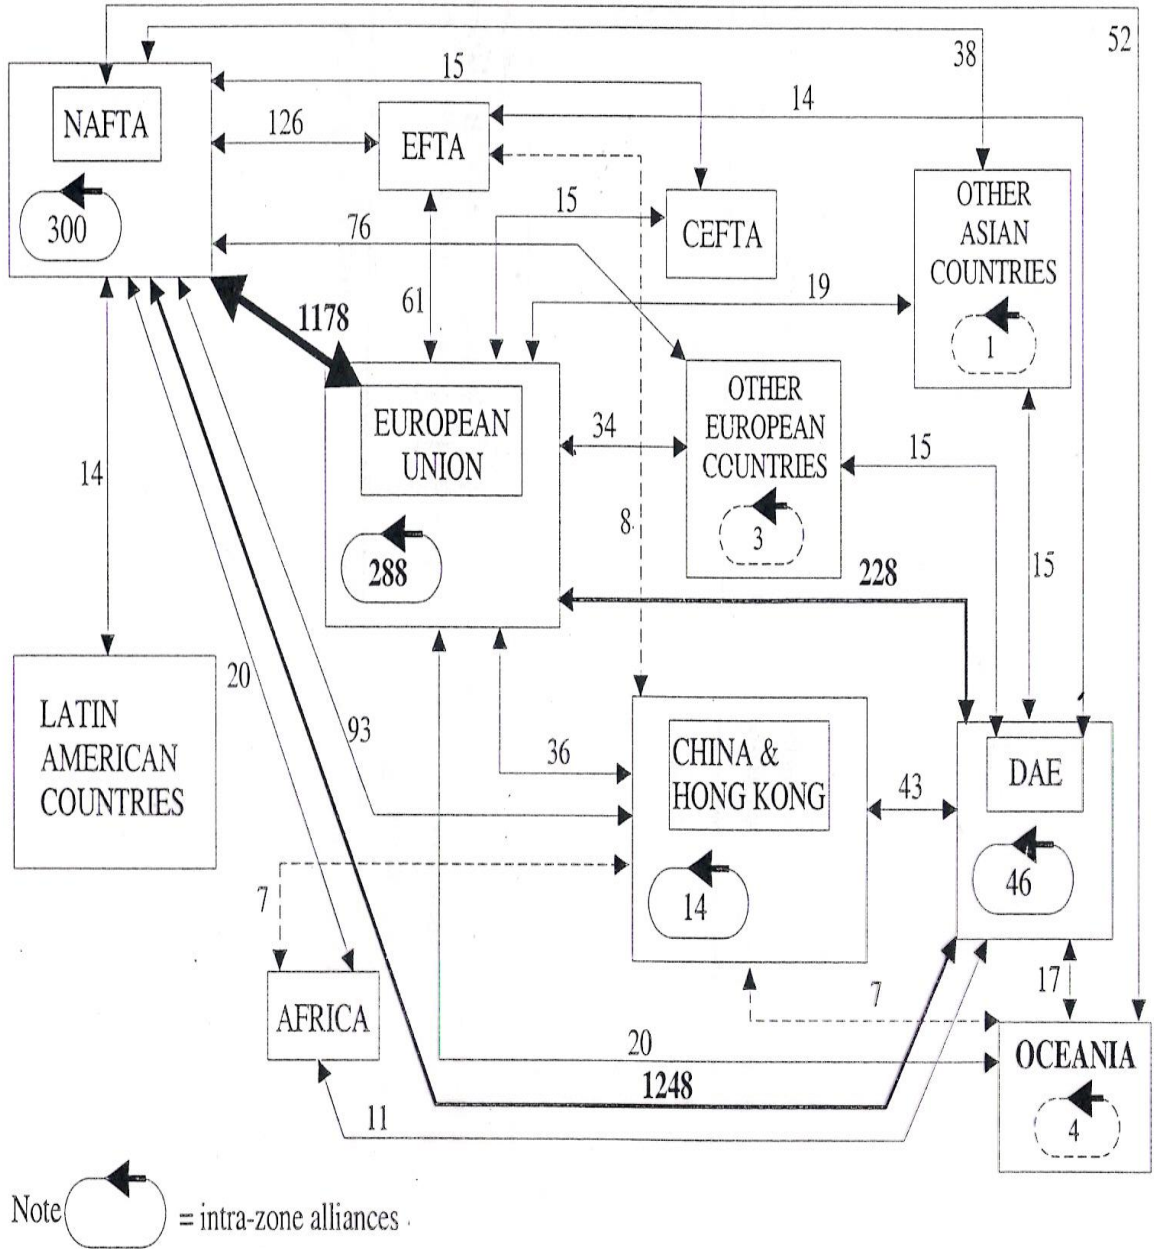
NAFTA

300

52

38

15

14

126

EFTA

OTHER ASIAN COUNTRIES

1

15

CEFTA

76

19

61

1178

EUROPEAN UNION

288

34

OTHER EUROPEAN COUNTRIES

3

15

14

8

228

15

LATIN AMERICAN COUNTRIES

20

93

36

CHINA & HONG KONG

14

43

DAE

46

7

AFRICA

7

17

20

OCEANIA

4

1248

11

Note = intra-zone alliances